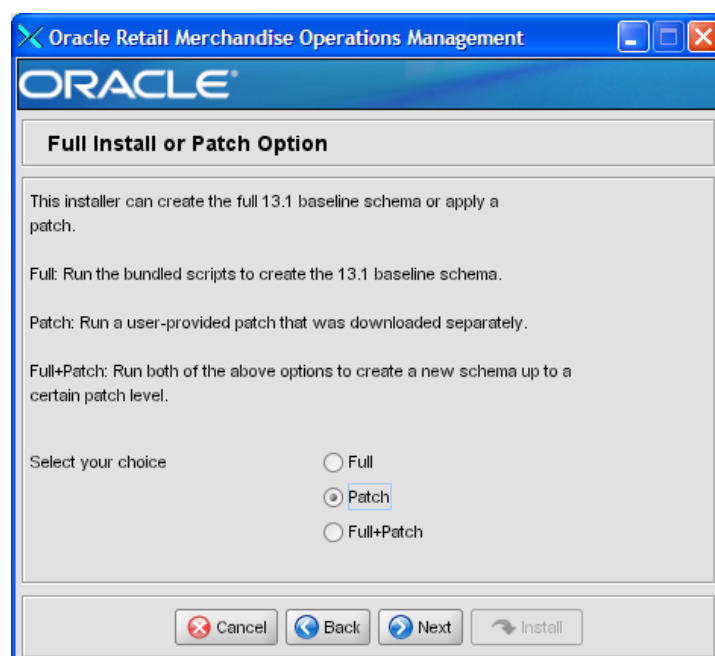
Oracle Retail Merchandise Operations Management

ORACLE

Full Install or Patch Option

This installer can create the full 13.1 baseline schema or apply a patch.

Full: Run the bundled scripts to create the 13.1 baseline schema.

Patch: Run a user-provided patch that was downloaded separately.

Full+Patch: Run both of the above options to create a new schema up to a certain patch level.

Select your choice

Full

Patch

Full+Patch

Cancel Back Next Install